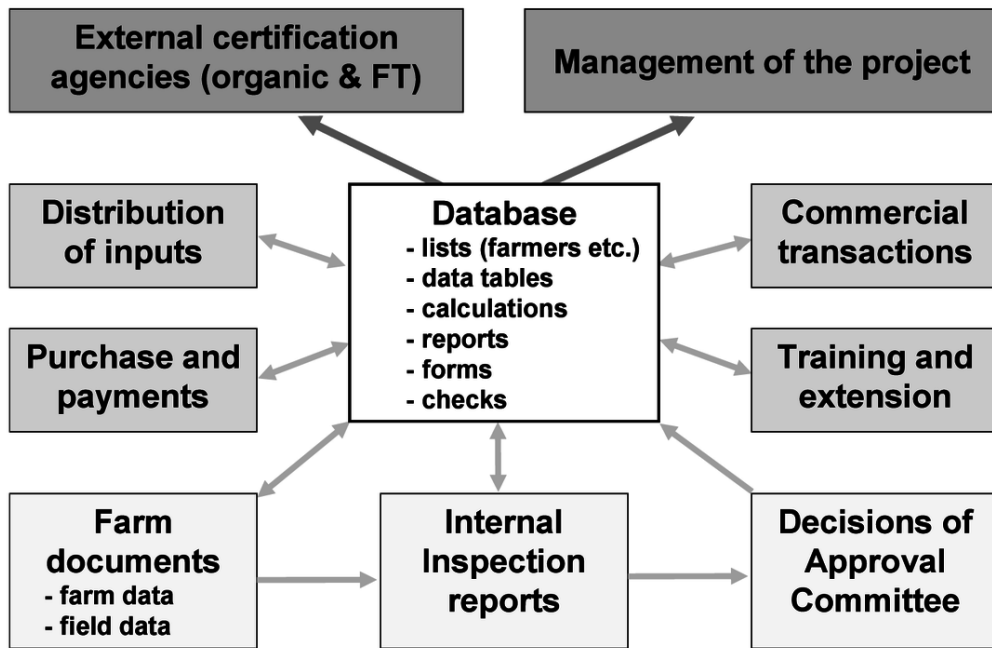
External certification agencies (organic & FT)

Management of the project

Distribution of inputs

Database
- lists (farmers etc.)
- data tables
- calculations
- reports
- forms
- checks

Commercial transactions

Purchase and payments

Training and extension

Farm documents
- farm data
- field data

Internal Inspection reports

Decisions of Approval Committee